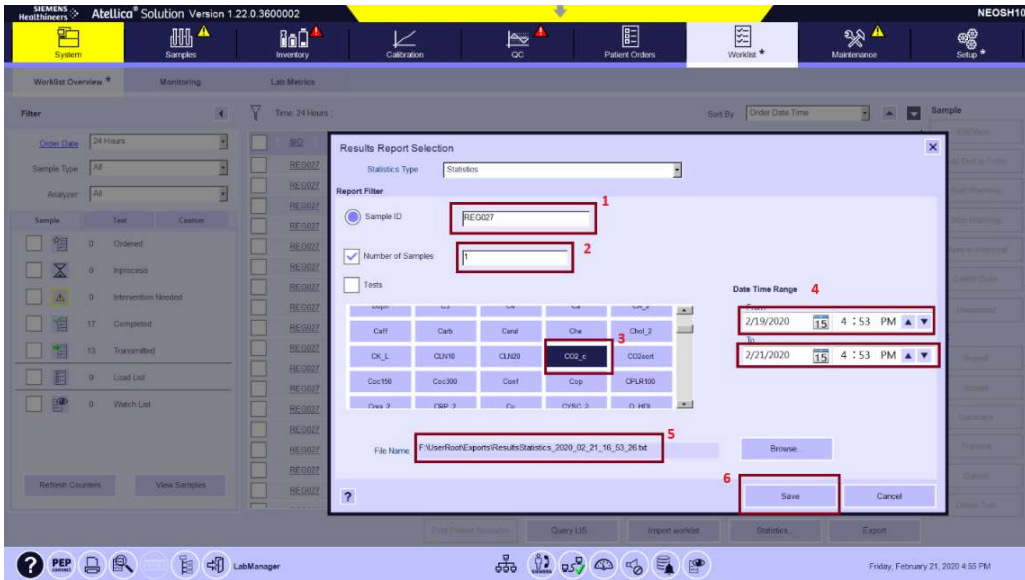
SIEMENS Healthineers Atellica® Solution Version 1.22.0.3600002 NEOSH10

System | Samples | Inventory | Calibration | QC | Patient Orders | Worklist * | Maintenance | Setup *

Worklist Overview * | Monitoring | Lab Metrics

Filter

Order Date 24 Hours

Sample Type All

Analyzer All

Sample | Test | Custom

0 Ordered

0 Inprocess

0 Intervention Needed

17 Completed

13 Transmitted

0 Load List

0 Watch List

Refresh Counters | View Samples

Time: 24 Hours ;

SID

REG027

REG027

REG027

REG027

REG027

REG027

REG027

REG027

REG027

REG027

REG027

REG027

REG027

REG027

REG027

REG027

REG027

Sort By Order Date Time

Sample

Results Report Selection

Statistics Type Statistics

Report Filter

Sample ID REG027

1

Number of Samples 1

2

Tests

Caff | Carb | Carul | Che | Chol_2

CK_L | CLN10 | CLN20 | CO2_c | CO2sort

Coc150 | Coc300 | Conf | Cop | CPLR100

3

Date Time Range 4

From

2/19/2020 4:53 PM

To

2/21/2020 4:53 PM

File Name F:\UserRoot\Exports\ResultsStatistics_2020_02_21_16_53_26.txt

5

Browse...

6

Save | Cancel

?

Query LIS | Import worklist | Statistics... | Export

PEP LabManager

Friday, February 21, 2020 4:55 PM